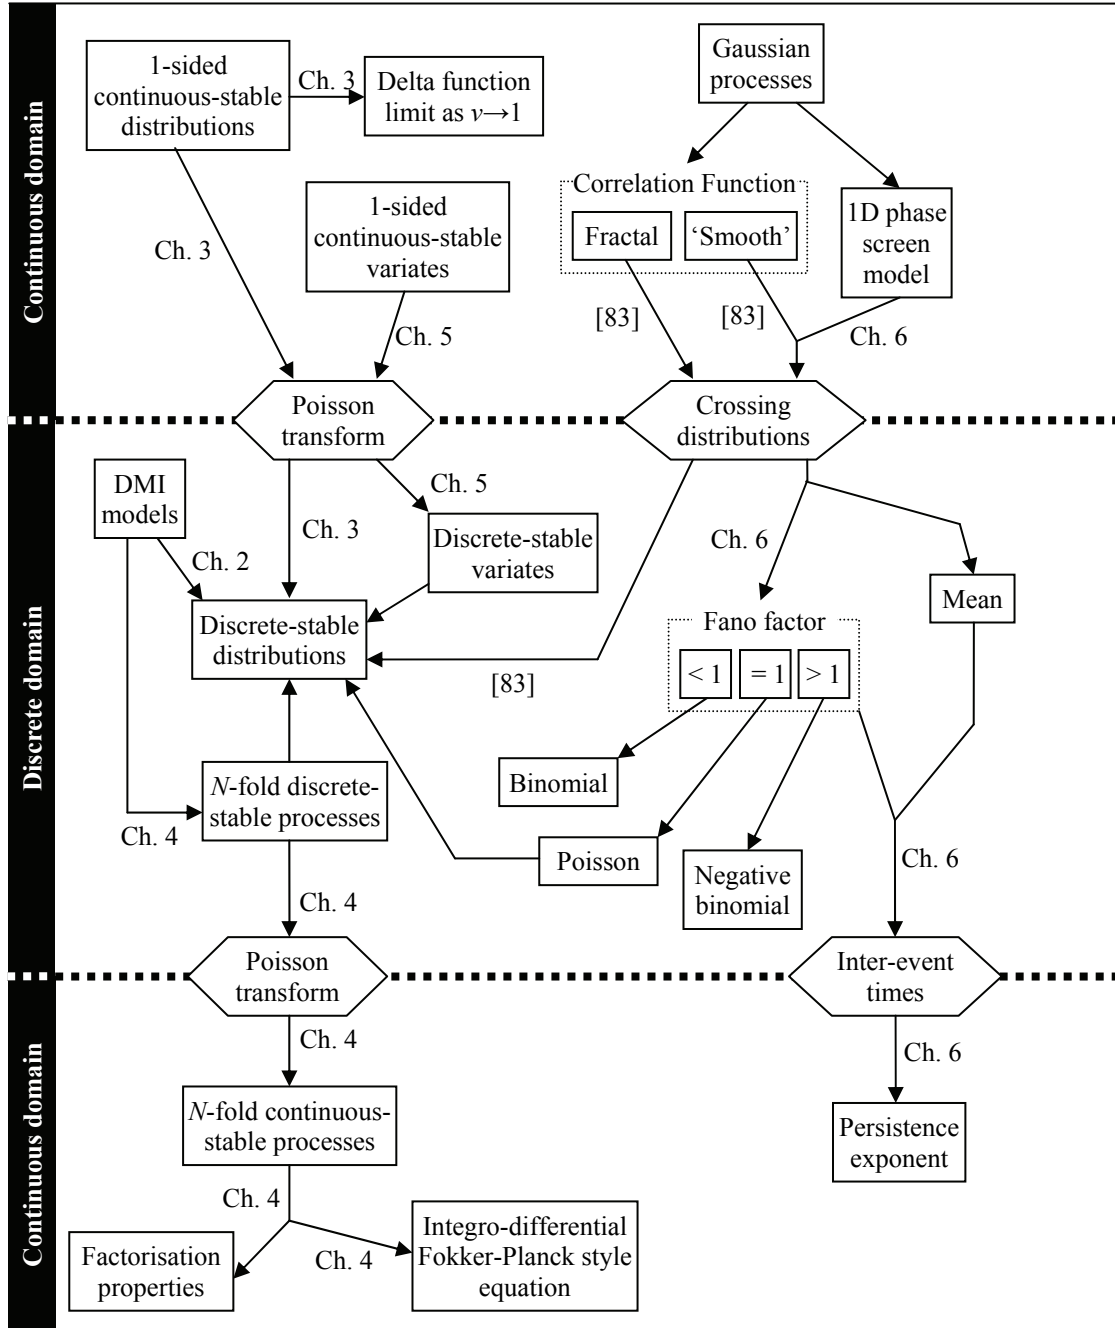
Continuous domain

1-sided continuous-stable distributions

Ch. 3

Delta function limit as $v \rightarrow 1$

Gaussian processes

Correlation Function

Fractal

'Smooth'

1D phase screen model

1-sided continuous-stable variates

Ch. 3

Ch. 5

[83]

[83]

Ch. 6

Poisson transform

Crossing distributions

Discrete domain

DMI models

Ch. 5

Ch. 3

Ch. 2

Discrete-stable variates

Ch. 6

Mean

Discrete-stable distributions

Fano factor

$< 1$

$= 1$

$> 1$

[83]

Binomial

$N$-fold discrete-stable processes

Ch. 4

Poisson

Negative binomial

Ch. 6

Ch. 4

Poisson transform

Inter-event times

Continuous domain

Ch. 4

Ch. 6

$N$-fold continuous-stable processes

Persistence exponent

Ch. 4

Factorisation properties

Ch. 4

Integro-differential Fokker-Planck style equation